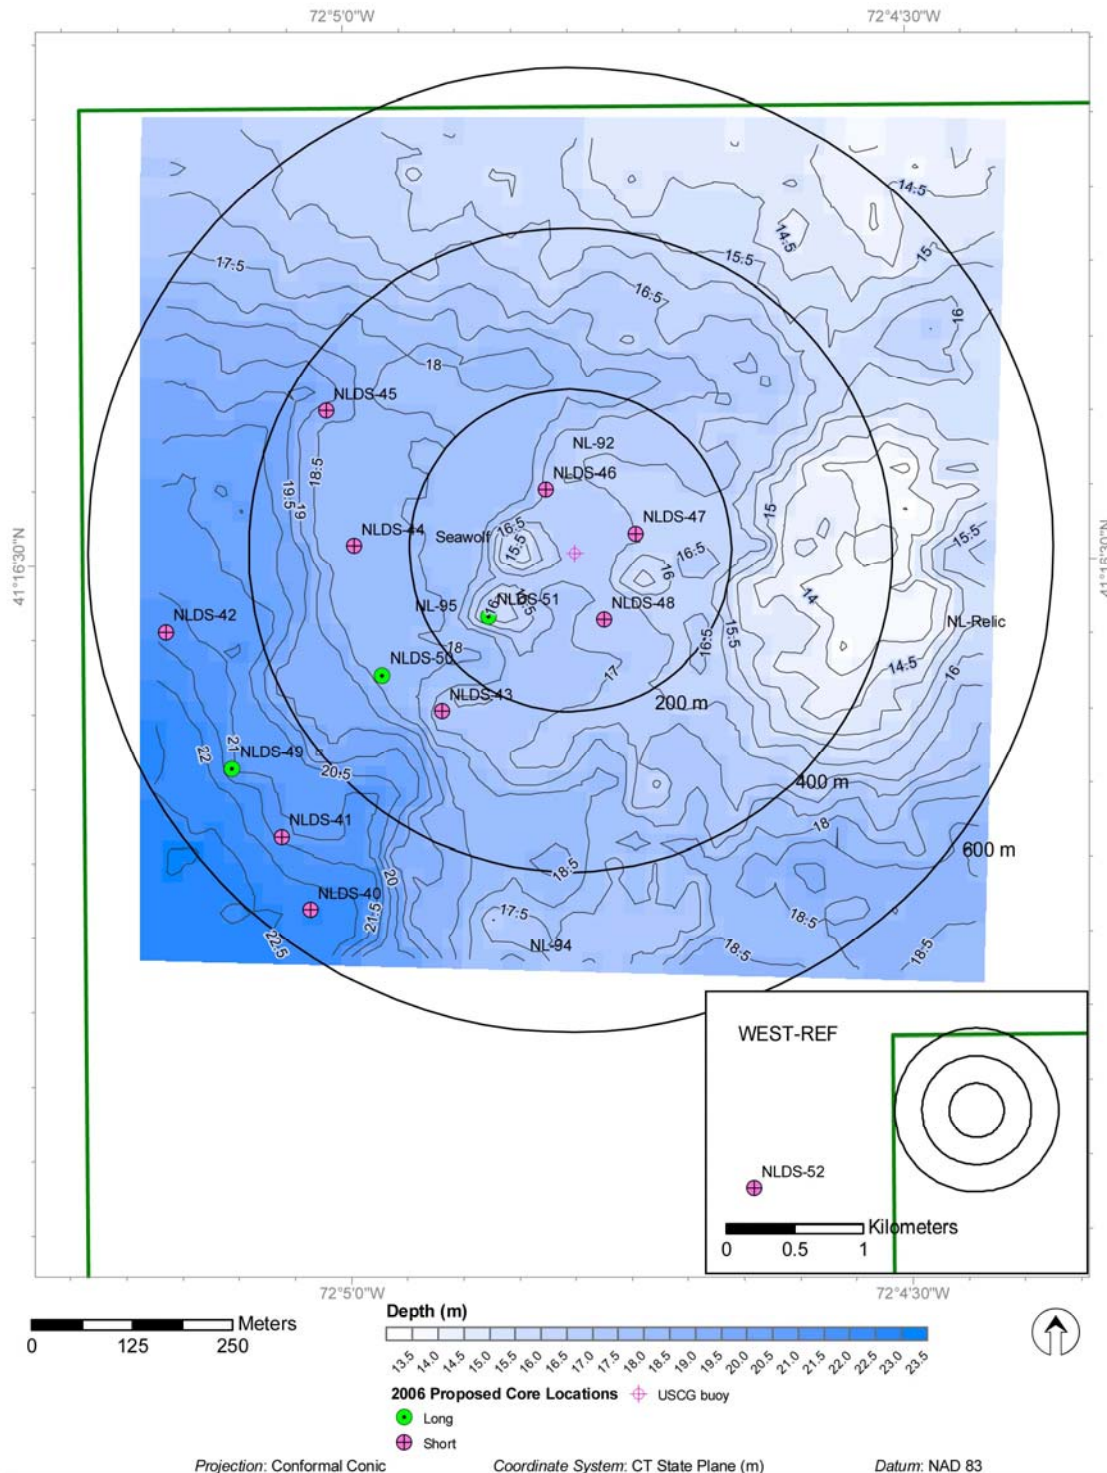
72°5'0"W

72°4'30"W

41°16'30"N

41°16'30"N

14.5

14.5

15

15.5

16.5

17.5

16

18

NLDS-45

NL-92

NLDS-46

18.5

19.5

19

NLDS-44

NLDS-47

Seawolf

16.5

15.5

15

15.5

16.5

16

14

NLDS-42

NL-95

NLDS-51

NLDS-48

NL-Relic

16

NLDS-50

18

16.5

15.5

14.5

16

17

NLDS-43

200 m

21

NLDS-49

22

20.5

400 m

NLDS-41

18

600 m

18.5

20

NLDS-40

17.5

21.5

18.5

22.5

NL-94

18.5

18.5

WEST-REF

NLDS-52

Kilometers

0 0.5 1

72°5'0"W

72°4'30"W

Meters

0 125 250

Depth (m)

13.5 14.0 14.5 15.0 15.5 16.0 16.5 17.0 17.5 18.0 18.5 19.0 19.5 20.0 20.5 21.0 21.5 22.0 22.5 23.0 23.5

2006 Proposed Core Locations USCG buoy

Long

Short

Projection: Conformal Conic Coordinate System: CT State Plane (m) Datum: NAD 83